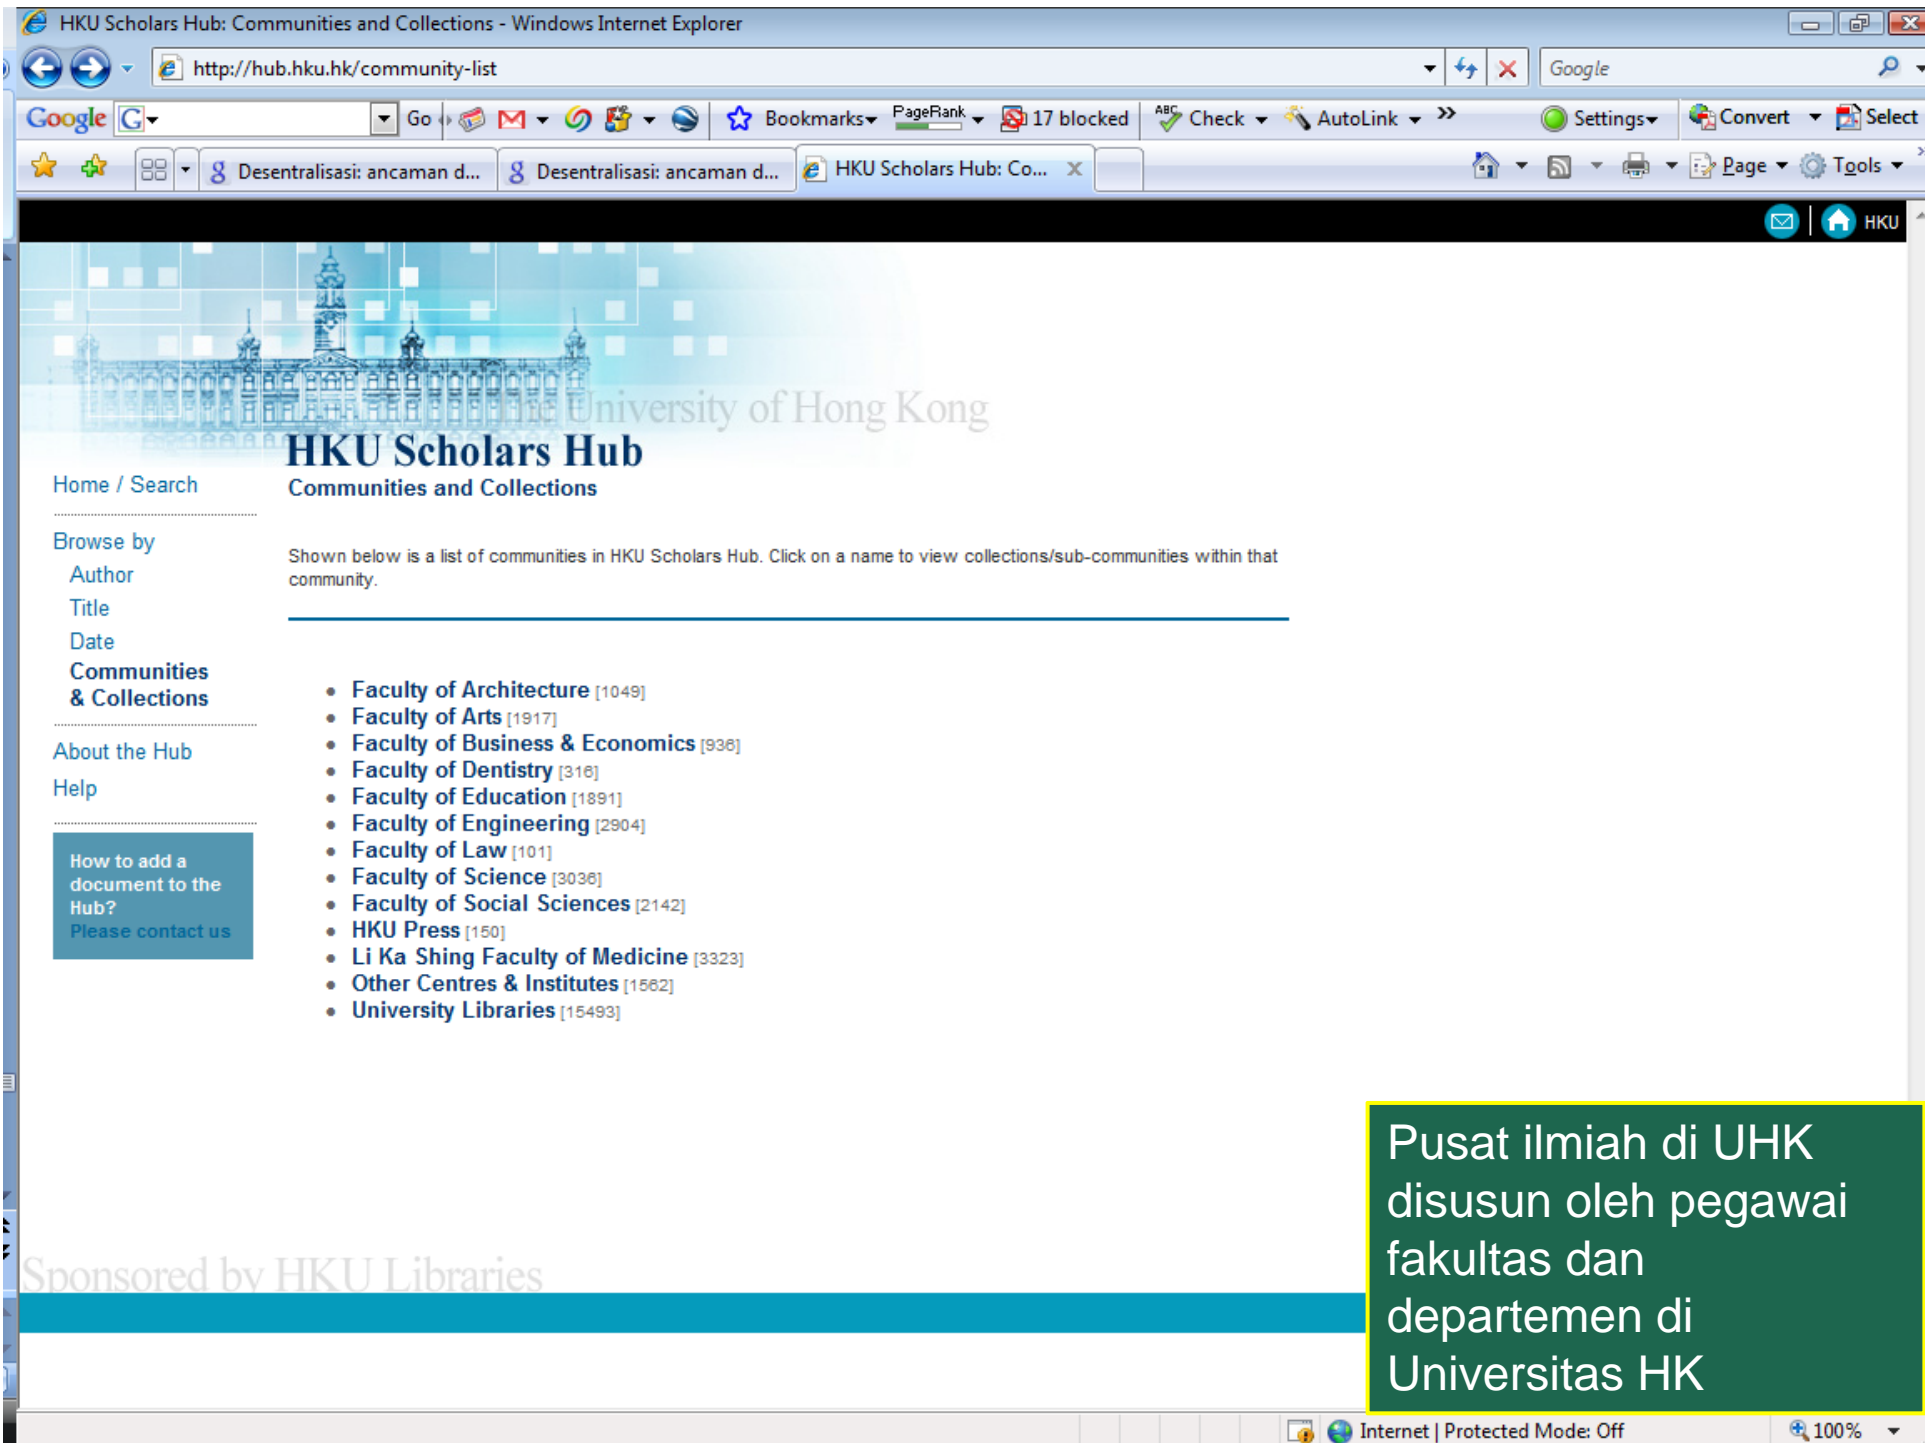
HKU Scholars Hub: Communities and Collections - Windows Internet Explorer

http://hub.hku.hk/community-list

Google

Google Go Bookmarks PageRank 17 blocked Check AutoLink Settings Convert Select

Desentralisasi: ancaman d... Desentralisasi: ancaman d... HKU Scholars Hub: Co...

Page Tools

HKU

The University of Hong Kong

HKU Scholars Hub

Communities and Collections

Home / Search

Browse by
Author
Title
Date
Communities & Collections

About the Hub
Help

How to add a document to the Hub?
Please contact us

Shown below is a list of communities in HKU Scholars Hub. Click on a name to view collections/sub-communities within that community.

- Faculty of Architecture [1049]
- Faculty of Arts [1917]
- Faculty of Business & Economics [936]
- Faculty of Dentistry [316]
- Faculty of Education [1891]
- Faculty of Engineering [2904]
- Faculty of Law [101]
- Faculty of Science [3036]
- Faculty of Social Sciences [2142]
- HKU Press [150]
- Li Ka Shing Faculty of Medicine [3323]
- Other Centres & Institutes [1562]
- University Libraries [15493]

Sponsored by HKU Libraries

Pusat ilmiah di UHK disusun oleh pegawai fakultas dan departemen di Universitas HK

Internet | Protected Mode: Off

100%